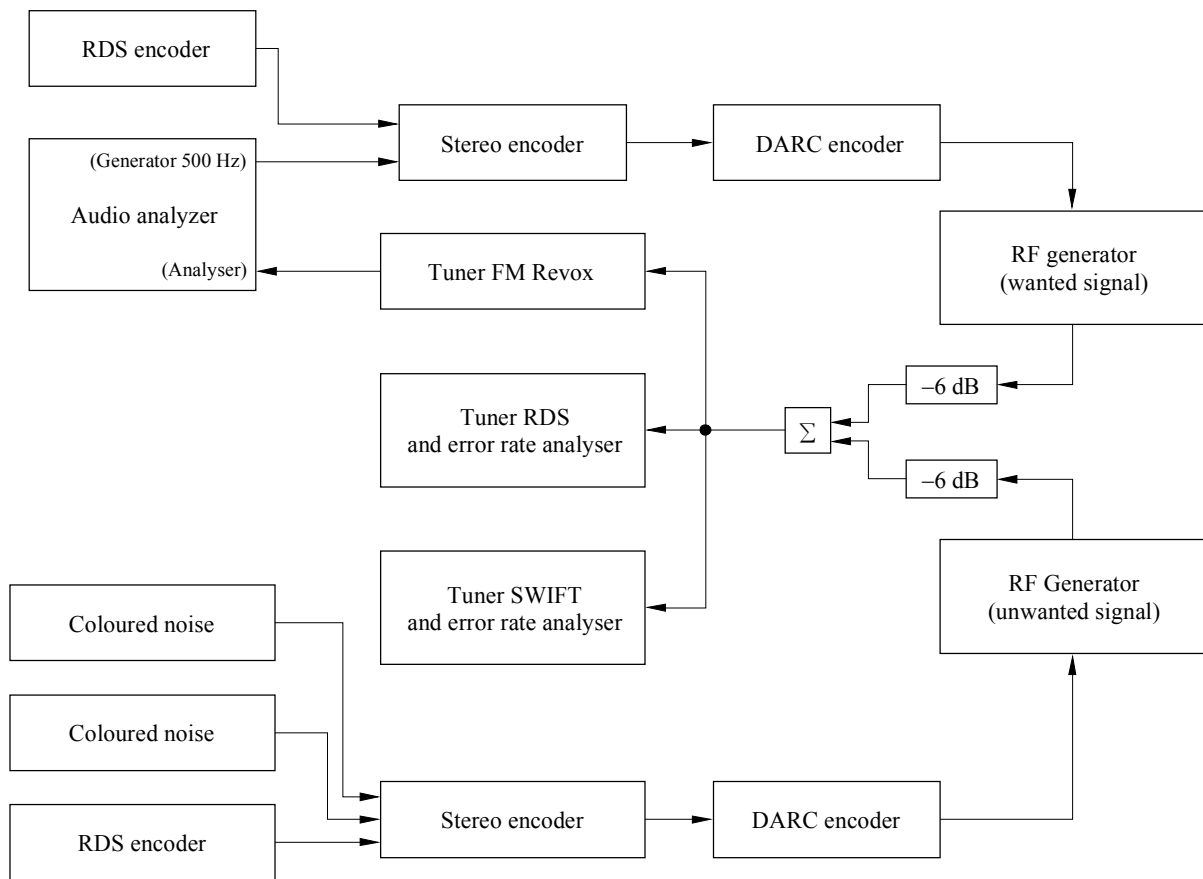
RDS encoder

Stereo encoder

DARC encoder

(Generator 500 Hz)

Audio analyzer

(Analyser)

Tuner FM Revox

RF generator (wanted signal)

–6 dB

Tuner RDS and error rate analyser

$\Sigma$

–6 dB

RF Generator (unwanted signal)

Tuner SWIFT and error rate analyser

Coloured noise

Coloured noise

RDS encoder

Stereo encoder

DARC encoder